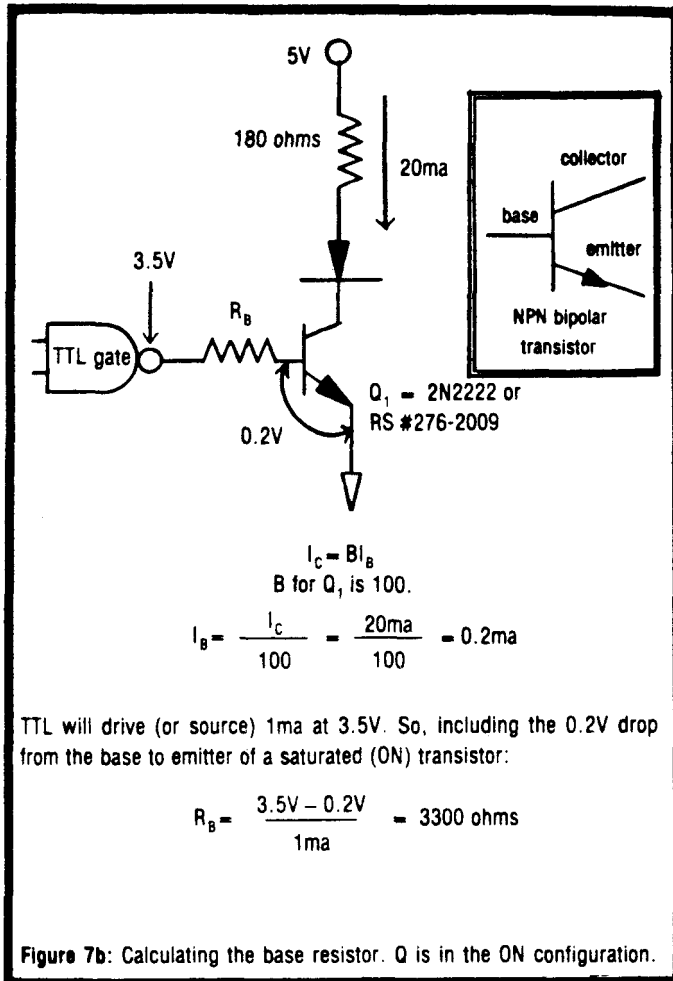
5V

180 ohms

20ma

collector

base

emitter

NPN bipolar transistor

3.5V

$R_B$

TTL gate

$Q_1$ = 2N2222 or RS #276-2009

0.2V

$I_C = BI_B$
B for $Q_1$ is 100.

$I_B = \frac{I_C}{100} = \frac{20ma}{100} = 0.2ma$

TTL will drive (or source) 1ma at 3.5V. So, including the 0.2V drop from the base to emitter of a saturated (ON) transistor:

$R_B = \frac{3.5V - 0.2V}{1ma} = 3300$ ohms

Figure 7b: Calculating the base resistor. Q is in the ON configuration.